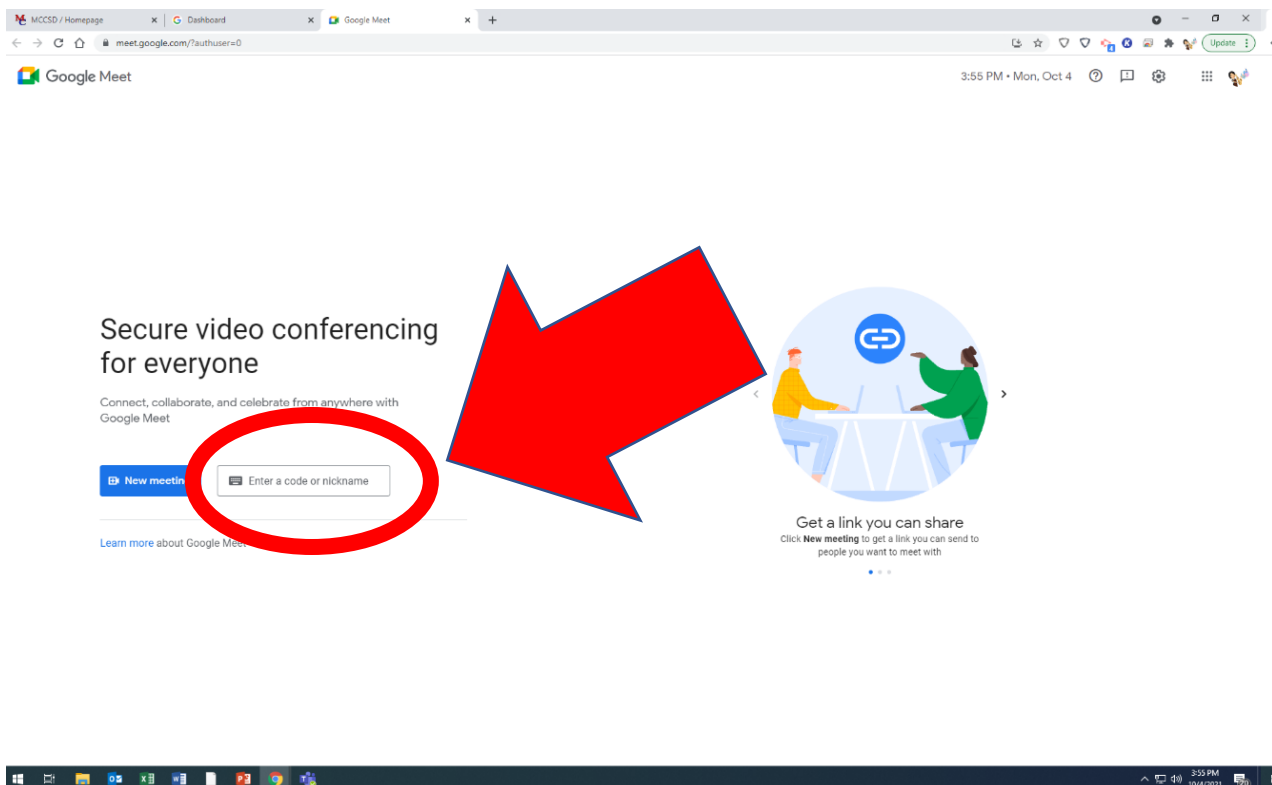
MCCSD / Homepage × Dashboard × Google Meet × +

meet.google.com/?authuser=0

Update

Google Meet

3:55 PM • Mon, Oct 4

Secure video conferencing for everyone

Connect, collaborate, and celebrate from anywhere with Google Meet

New meeting

Enter a code or nickname

Learn more about Google Meet

Get a link you can share

Click **New meeting** to get a link you can send to people you want to meet with

3:55 PM
10/4/2021